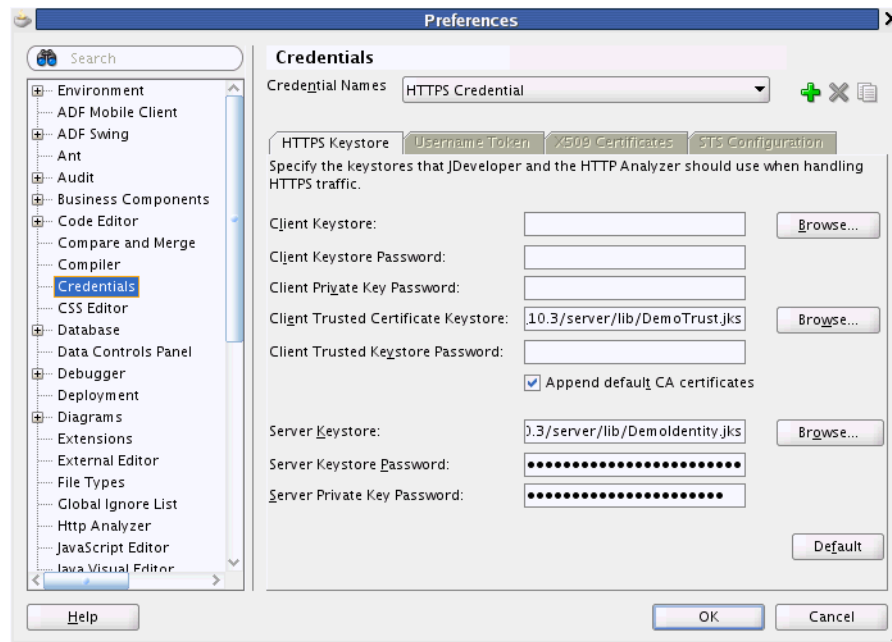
Preferences

Search

Environment
ADF Mobile Client
ADF Swing
Ant
Audit
Business Components
Code Editor
Compare and Merge
Compiler
Credentials
CSS Editor
Database
Data Controls Panel
Debugger
Deployment
Diagrams
Extensions
External Editor
File Types
Global Ignore List
Http Analyzer
JavaScript Editor
Java Visual Editor

Credentials

Credential Names HTTPS Credential

HTTPS Keystore | Username Token | X509 Certificates | STS Configuration

Specify the keystores that JDeveloper and the HTTP Analyzer should use when handling HTTPS traffic.

Client Keystore: Browse...

Client Keystore Password:

Client Private Key Password:

Client Trusted Certificate Keystore: .10.3/server/lib/DemoTrust.jks Browse...

Client Trusted Keystore Password:

Append default CA certificates

Server Keystore: ).3/server/lib/DemoIdentity.jks Browse...

Server Keystore Password: ••••••••••••••••••••••••

Server Private Key Password: ••••••••••••••••••••••

Default

Help OK Cancel